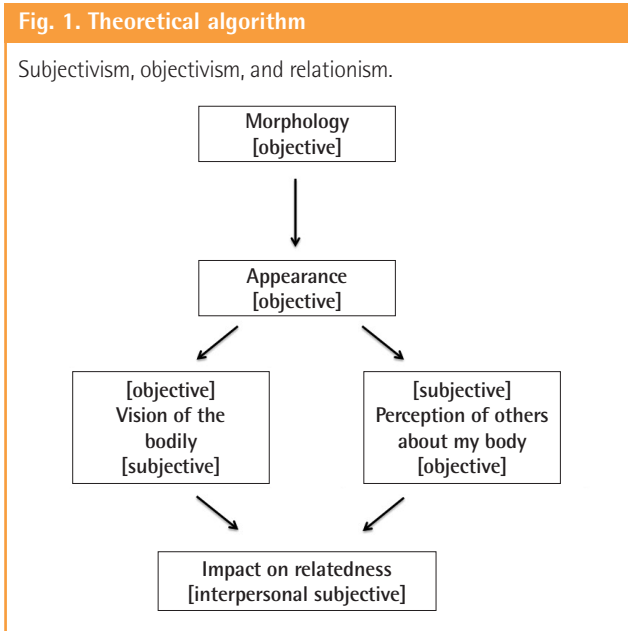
Fig. 1. Theoretical algorithm

Subjectivism, objectivism, and relationism.

Morphology
[objective]

Appearance
[objective]

[objective]
Vision of the bodily
[subjective]

[subjective]
Perception of others about my body
[objective]

Impact on relatedness
[interpersonal subjective]